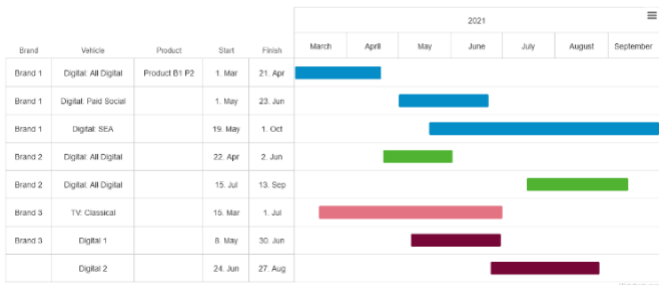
| Brand | Vehicle | Product | Start | Finish |
|---|---|---|---|---|
| Brand 1 | Digital: All Digital | Product B1 P2 | 1. Mar | 21. Apr |
| Brand 1 | Digital: Paid Social | | 1. May | 23. Jun |
| Brand 1 | Digital: SEA | | 19. May | 1. Oct |
| Brand 2 | Digital: All Digital | | 22. Apr | 2. Jun |
| Brand 2 | Digital: All Digital | | 15. Jul | 13. Sep |
| Brand 3 | TV: Classical | | 15. Mar | 1. Jul |
| Brand 3 | Digital 1 | | 8. May | 30. Jun |
| | Digital 2 | | 24. Jun | 27. Aug |

2021

March April May June July August September